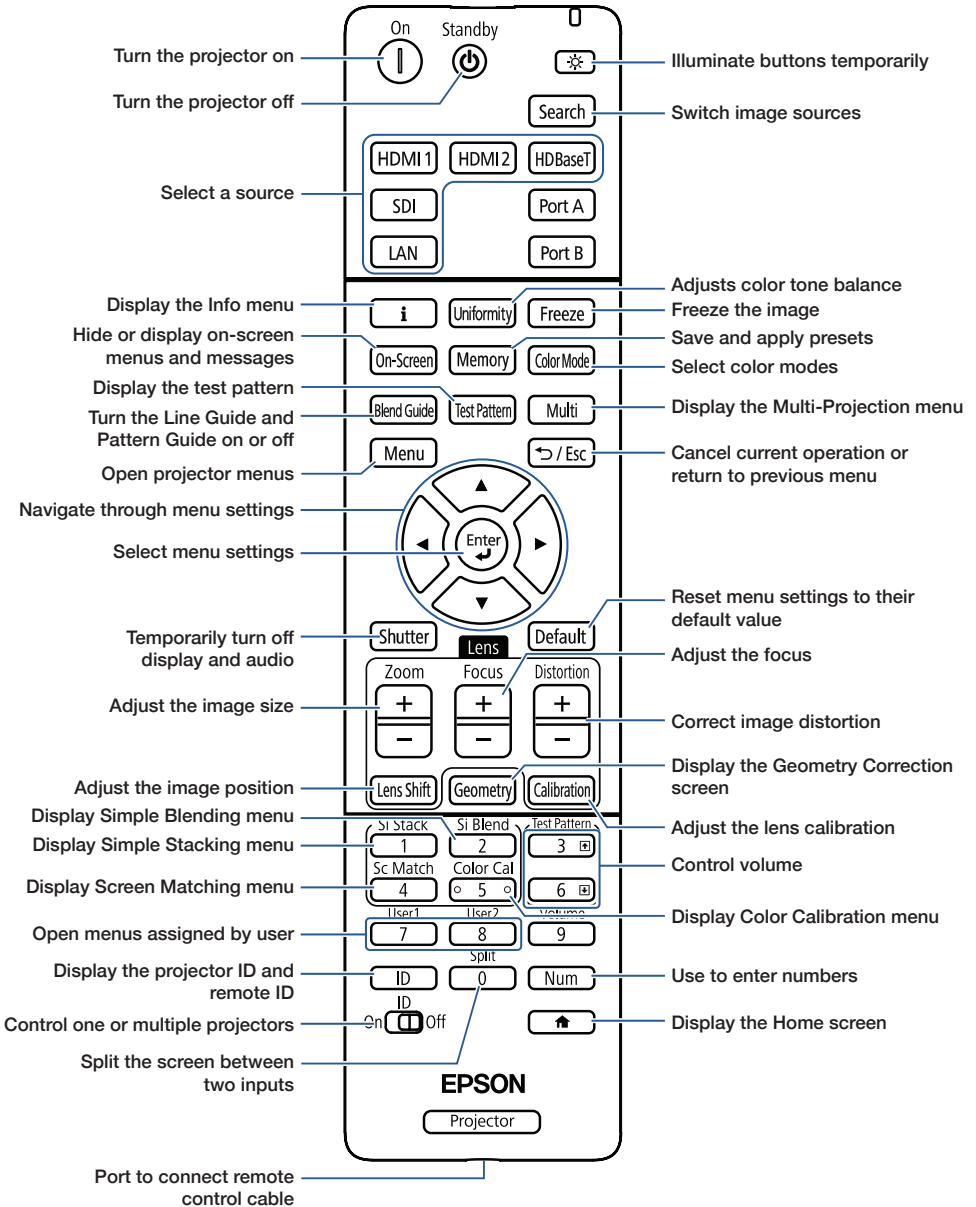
On
Standby
Turn the projector on
Illuminate buttons temporarily
Turn the projector off
Search
Switch image sources
HDMI 1
HDMI 2
HDBaseT
Select a source
SDI
Port A
LAN
Port B
Adjusts color tone balance
Display the Info menu
i
Uniformity
Freeze
Freeze the image
Hide or display on-screen menus and messages
On-Screen
Memory
Color Mode
Save and apply presets
Select color modes
Display the test pattern
Turn the Line Guide and Pattern Guide on or off
Blend Guide
Test Pattern
Multi
Display the Multi-Projection menu
Open projector menus
Menu
/ Esc
Cancel current operation or return to previous menu
Navigate through menu settings
Select menu settings
Enter
Temporarily turn off display and audio
Shutter
Lens
Default
Reset menu settings to their default value
Zoom
Focus
Distortion
Adjust the focus
Adjust the image size
+
−
+
−
+
−
Correct image distortion
Adjust the image position
Lens Shift
Geometry
Calibration
Display the Geometry Correction screen
Display Simple Blending menu
Si Stack
Si Blend
Test Pattern
Adjust the lens calibration
Display Simple Stacking menu
1
2
3
Control volume
Display Screen Matching menu
Sc Match
Color Cal
4
5
6
User1
User2
Volume
Display Color Calibration menu
Open menus assigned by user
7
8
9
Split
Display the projector ID and remote ID
ID
0
Num
Use to enter numbers
ID
Control one or multiple projectors
On
Off
Display the Home screen
Split the screen between two inputs
EPSON
Projector
Port to connect remote control cable